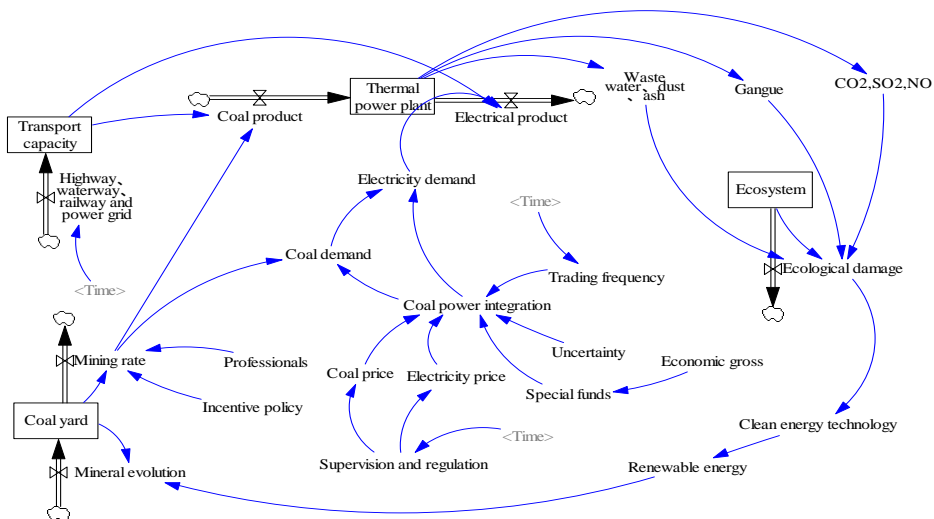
Transport capacity

Coal product

Thermal power plant

Electrical product

Waste water、dust、ash

Gangue

CO2,SO2,NO

Highway、waterway、railway and power grid

<Time>

Electricity demand

<Time>

Ecosystem

Coal demand

Trading frequency

Ecological damage

Coal power integration

Mining rate

Professionals

Uncertainty

Economic gross

Coal price

Electricity price

Special funds

Incentive policy

Coal yard

Clean energy technology

<Time>

Supervision and regulation

Renewable energy

Mineral evolution